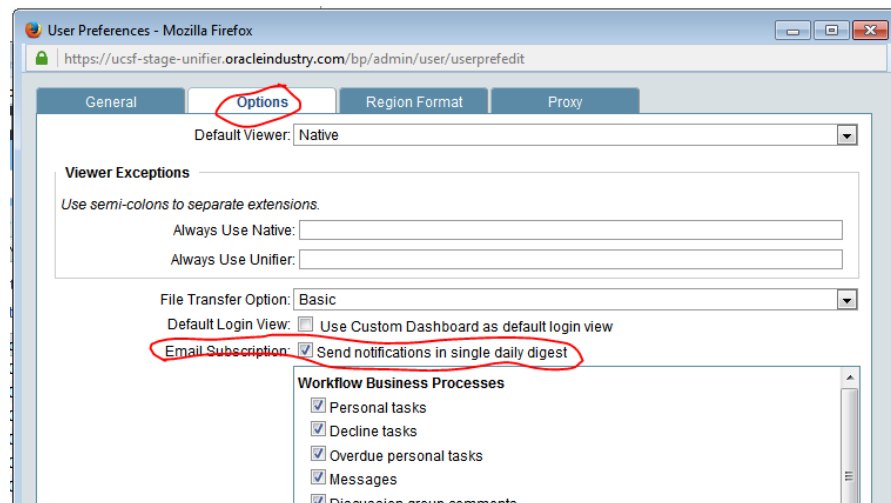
User Preferences - Mozilla Firefox

https://ucsf-stage-unifier.oracleindustry.com/bp/admin/user/userprefedit

General | Options | Region Format | Proxy

Default Viewer: Native

Viewer Exceptions

Use semi-colons to separate extensions.

Always Use Native:

Always Use Unifier:

File Transfer Option: Basic

Default Login View: Use Custom Dashboard as default login view

Email Subscription: Send notifications in single daily digest

Workflow Business Processes

Personal tasks

Decline tasks

Overdue personal tasks

Messages

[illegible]